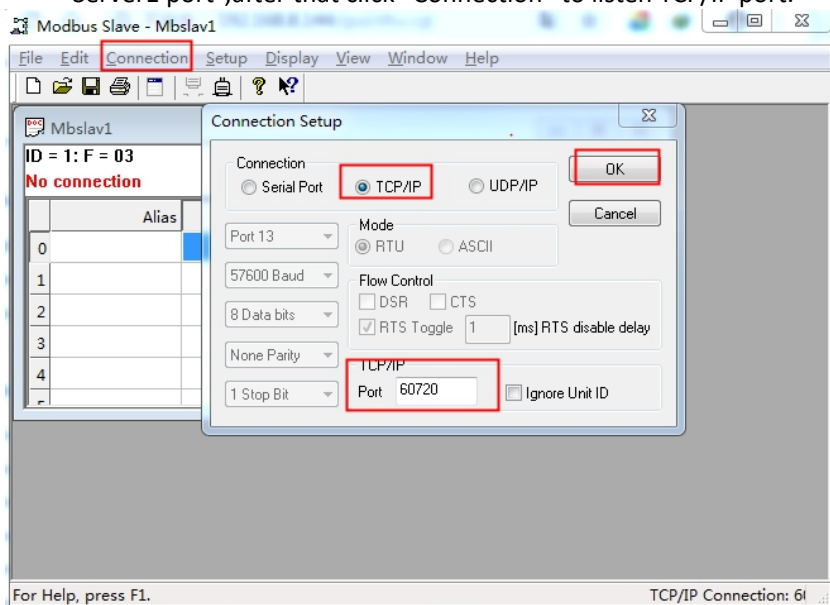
Server2 port ,after that click "Connection" to listen TCP/IP port.

Modbus Slave - Mbslav1

File Edit Connection Setup Display View Window Help

Mbslav1

ID = 1: F = 03

No connection

| | Alias |
|---|---|
| 0 | |
| 1 | |
| 2 | |
| 3 | |
| 4 | |

Connection Setup

Connection

Serial Port TCP/IP UDP/IP

OK

Cancel

Port 13

57600 Baud

8 Data bits

None Parity

1 Stop Bit

Mode

RTU ASCII

Flow Control

DSR CTS

RTS Toggle 1 [ms] RTS disable delay

TCP/IP

Port 60720

Ignore Unit ID

For Help, press F1.

TCP/IP Connection: 6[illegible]